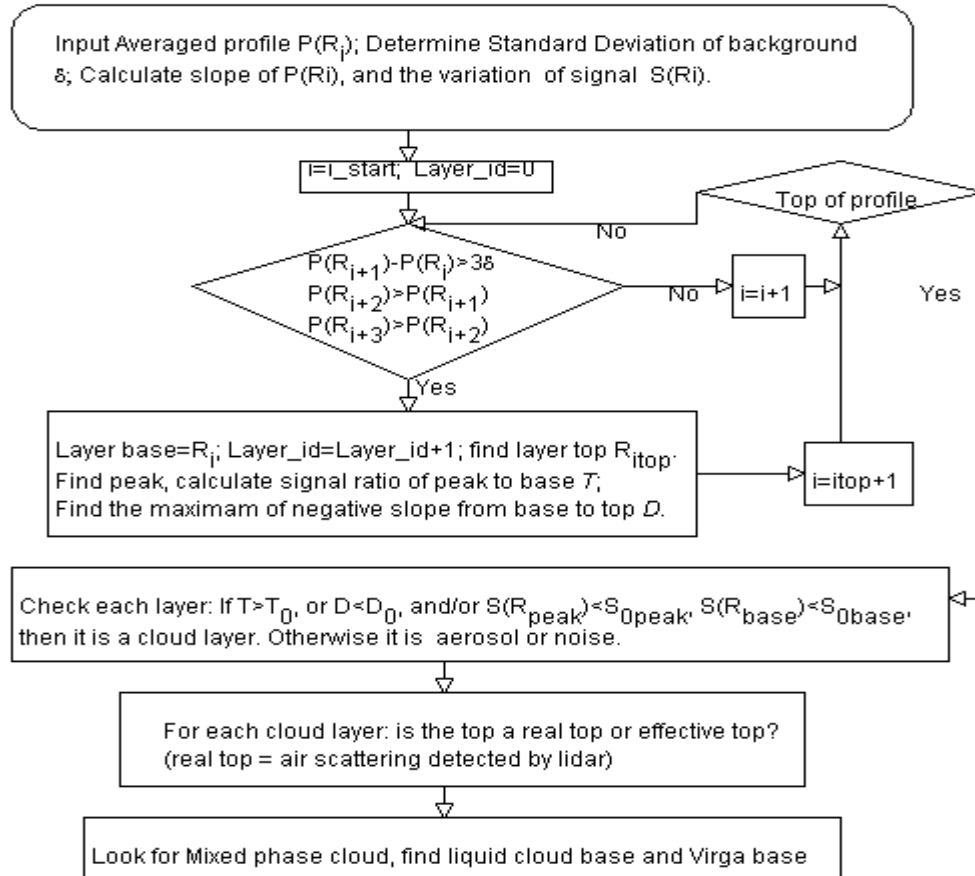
Input Averaged profile $P(R_i)$; Determine Standard Deviation of background δ; Calculate slope of P(Ri), and the variation of signal S(Ri).

i=i_start; Layer_id=0

Top of profile

No

$P(R_{i+1})-P(R_i)>3\delta$
$P(R_{i+2})>P(R_{i+1})$
$P(R_{i+3})>P(R_{i+2})$

No

i=i+1

Yes

Yes

Layer base=$R_i$; Layer_id=Layer_id+1; find layer top $R_{itop}$.
Find peak, calculate signal ratio of peak to base *T*;
Find the maximam of negative slope from base to top *D*.

i=itop+1

Check each layer: If $T>T_0$, or $D<D_0$, and/or $S(R_{peak})<S_{0peak}$, $S(R_{base})<S_{0base}$, then it is a cloud layer. Otherwise it is aerosol or noise.

For each cloud layer: is the top a real top or effective top? (real top = air scattering detected by lidar)

Look for Mixed phase cloud, find liquid cloud base and Virga base